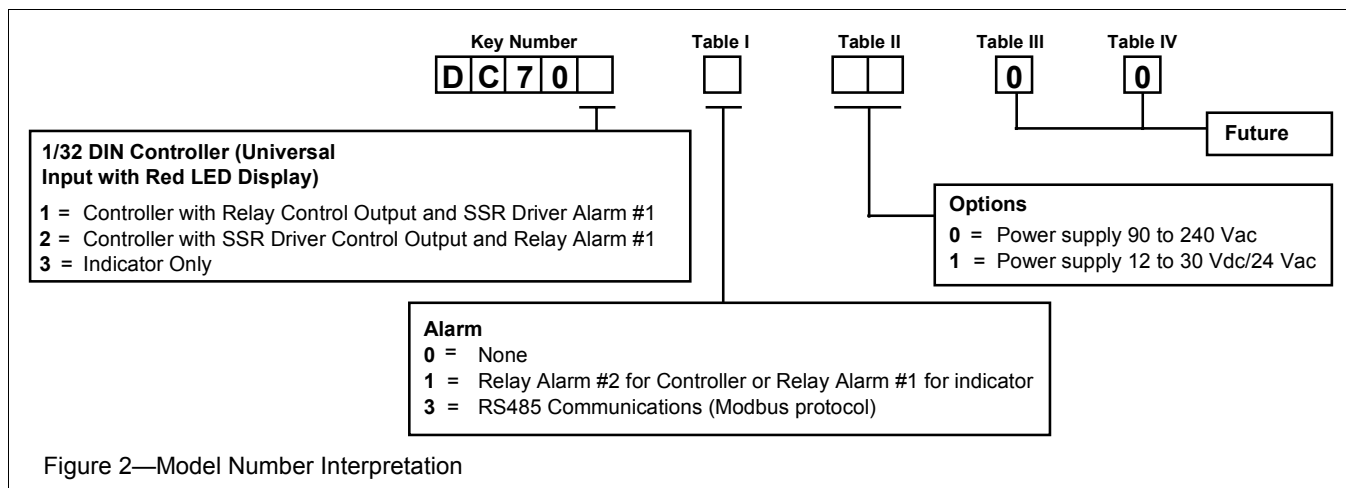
Key Number

D C 7 0

Table I

Table II

Table III

0

Table IV

0

Future

1/32 DIN Controller (Universal Input with Red LED Display)

**1** = Controller with Relay Control Output and SSR Driver Alarm #1
**2** = Controller with SSR Driver Control Output and Relay Alarm #1
**3** = Indicator Only

Options

**0** = Power supply 90 to 240 Vac
**1** = Power supply 12 to 30 Vdc/24 Vac

Alarm

**0** = None
**1** = Relay Alarm #2 for Controller or Relay Alarm #1 for indicator
**3** = RS485 Communications (Modbus protocol)

Figure 2—Model Number Interpretation